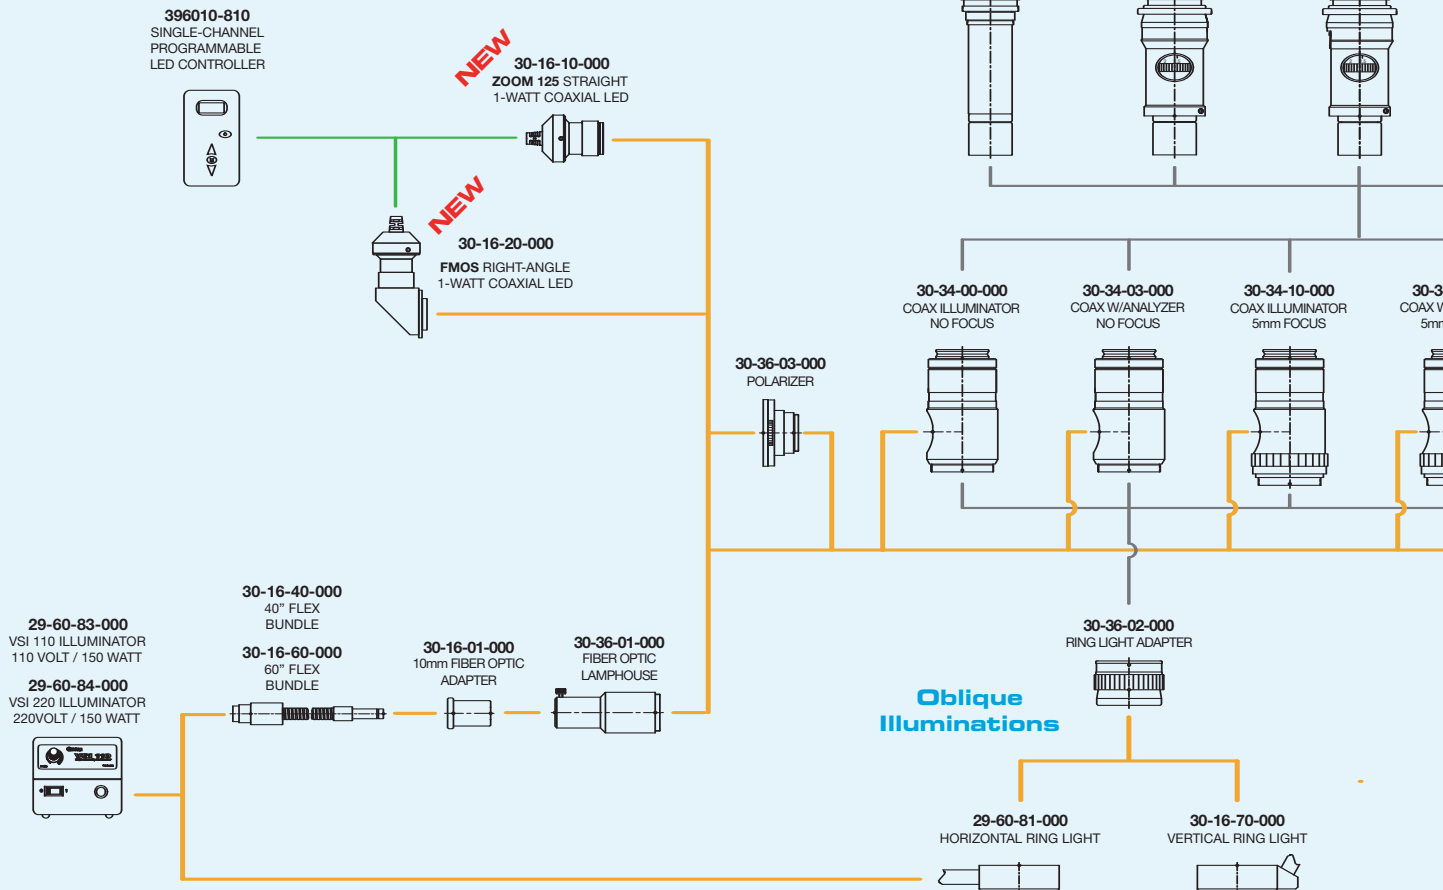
396010-810
SINGLE-CHANNEL PROGRAMMABLE LED CONTROLLER

NEW

30-16-10-000
ZOOM 125 STRAIGHT
1-WATT COAXIAL LED

NEW

30-16-20-000
FMOS RIGHT-ANGLE
1-WATT COAXIAL LED

30-34-00-000
COAX ILLUMINATOR
NO FOCUS

30-34-03-000
COAX W/ANALYZER
NO FOCUS

30-34-10-000
COAX ILLUMINATOR
5mm FOCUS

30-3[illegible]
COAX W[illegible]
5mm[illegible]

30-36-03-000
POLARIZER

30-16-40-000
40" FLEX
BUNDLE

30-16-60-000
60" FLEX
BUNDLE

29-60-83-000
VSI 110 ILLUMINATOR
110 VOLT / 150 WATT

29-60-84-000
VSI 220 ILLUMINATOR
220VOLT / 150 WATT

30-16-01-000
10mm FIBER OPTIC
ADAPTER

30-36-01-000
FIBER OPTIC
LAMPHOUSE

30-36-02-000
RING LIGHT ADAPTER

Oblique
Illuminations

29-60-81-000
HORIZONTAL RING LIGHT

30-16-70-000
VERTICAL RING LIGHT